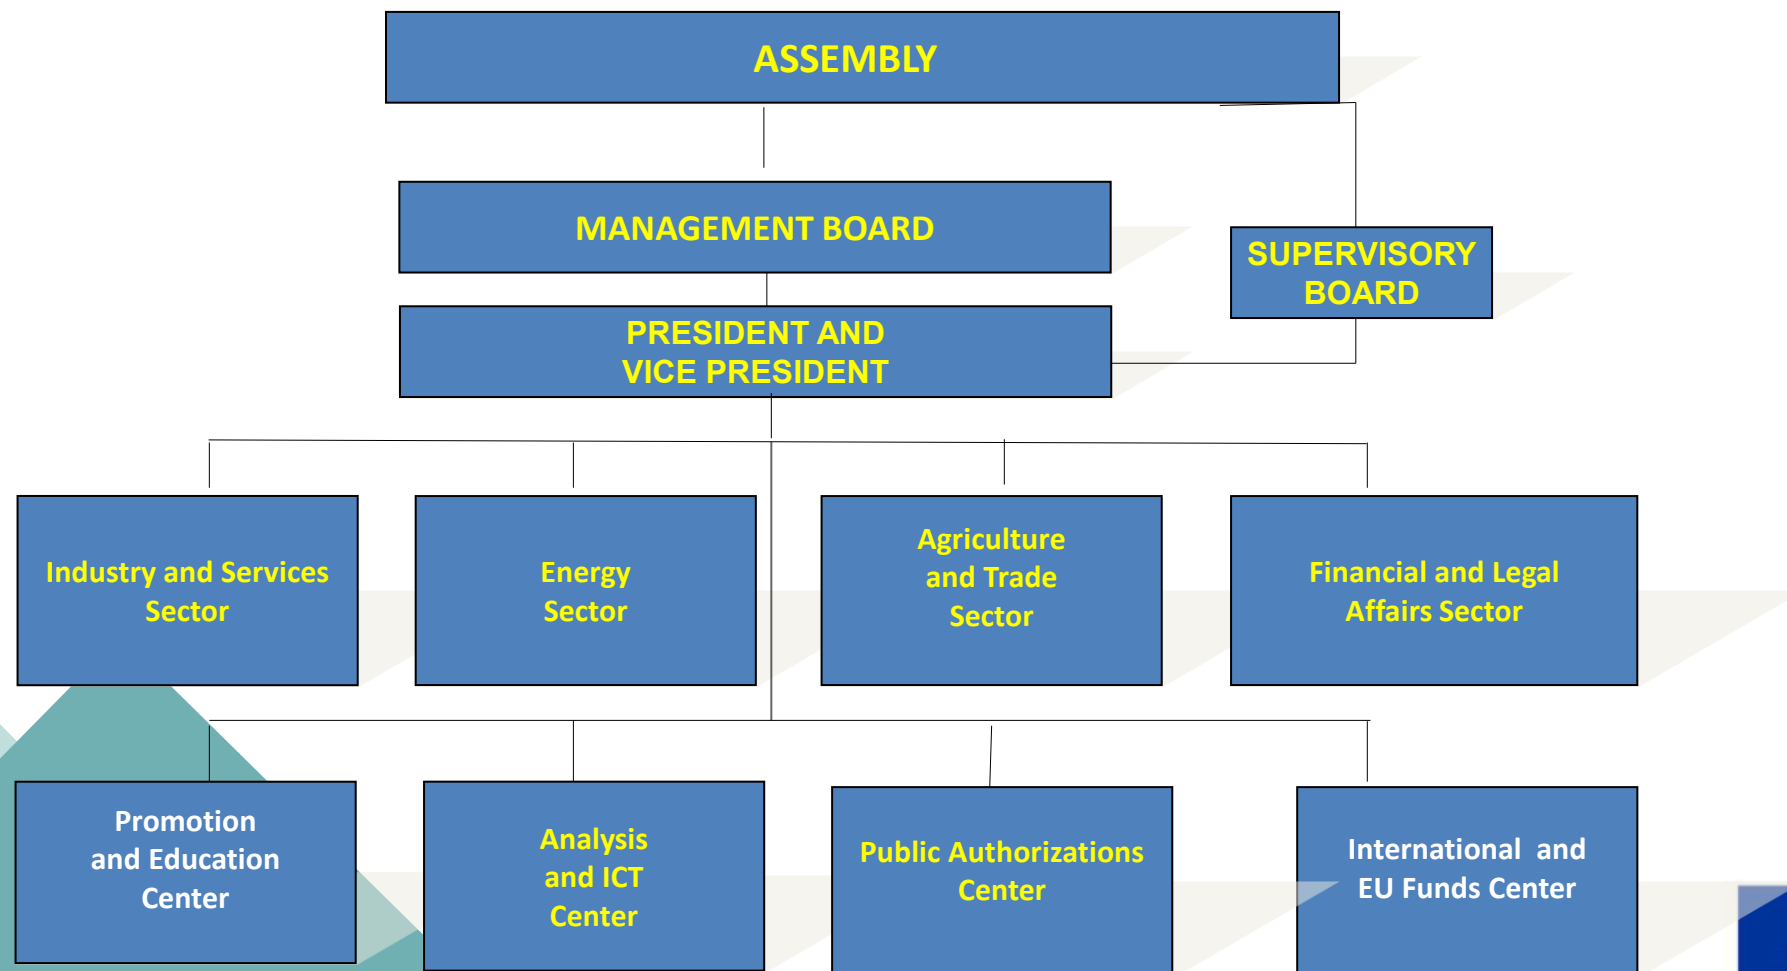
ASSEMBLY

MANAGEMENT BOARD

SUPERVISORY BOARD

PRESIDENT AND VICE PRESIDENT

Industry and Services Sector

Energy Sector

Agriculture and Trade Sector

Financial and Legal Affairs Sector

Promotion and Education Center

Analysis and ICT Center

Public Authorizations Center

International and EU Funds Center